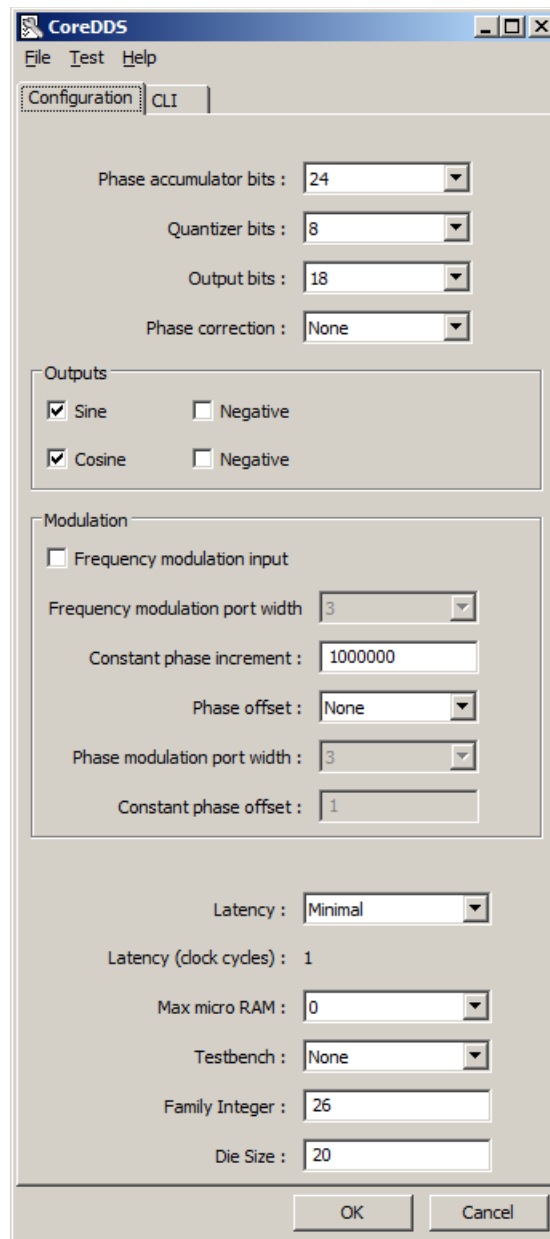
CoreDDS

File Test Help

Configuration CLI

Phase accumulator bits : 24

Quantizer bits : 8

Output bits : 18

Phase correction : None

Outputs

Sine Negative

Cosine Negative

Modulation

Frequency modulation input

Frequency modulation port width 3

Constant phase increment : 1000000

Phase offset : None

Phase modulation port width : 3

Constant phase offset : 1

Latency : Minimal

Latency (clock cycles) : 1

Max micro RAM : 0

Testbench : None

Family Integer : 26

Die Size : 20

OK Cancel